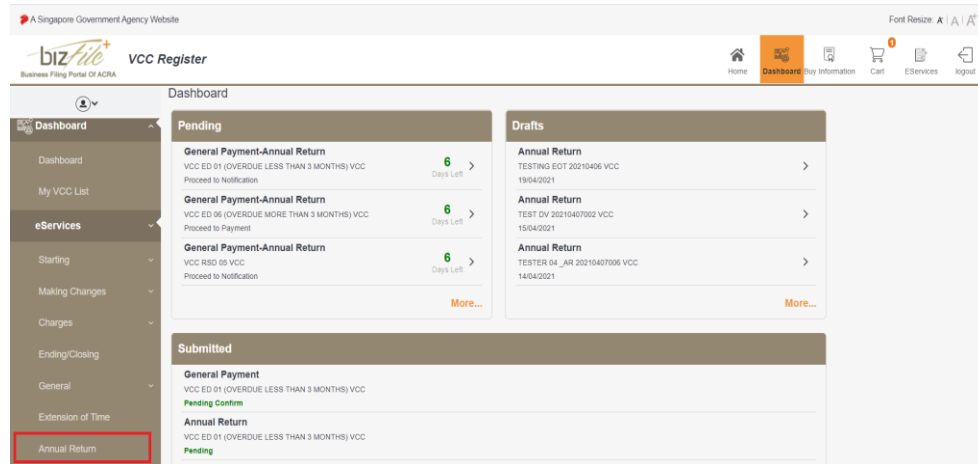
A Singapore Government Agency Website

Font Resize: A | A | A

bizFile+
Business Filing Portal Of ACRA

VCC Register

Home
Dashboard
Buy Information
0
Cart
EServices
logout

Dashboard

Dashboard
Dashboard
My VCC List
eServices
Starting
Making Changes
Charges
Ending/Closing
General
Extension of Time
Annual Return

Pending

General Payment-Annual Return
VCC ED 01 (OVERDUE LESS THAN 3 MONTHS) VCC
Proceed to Notification
6
Days Left

General Payment-Annual Return
VCC ED 06 (OVERDUE MORE THAN 3 MONTHS) VCC
Proceed to Payment
6
Days Left

General Payment-Annual Return
VCC RSD 05 VCC
Proceed to Notification
6
Days Left

More...

Drafts

Annual Return
TESTING EOT 20210406 VCC
19/04/2021

Annual Return
TEST DV 20210407002 VCC
15/04/2021

Annual Return
TESTER 04 _AR 20210407006 VCC
14/04/2021

More...

Submitted

General Payment
VCC ED 01 (OVERDUE LESS THAN 3 MONTHS) VCC
Pending Confirm

Annual Return
VCC ED 01 (OVERDUE LESS THAN 3 MONTHS) VCC
Pending